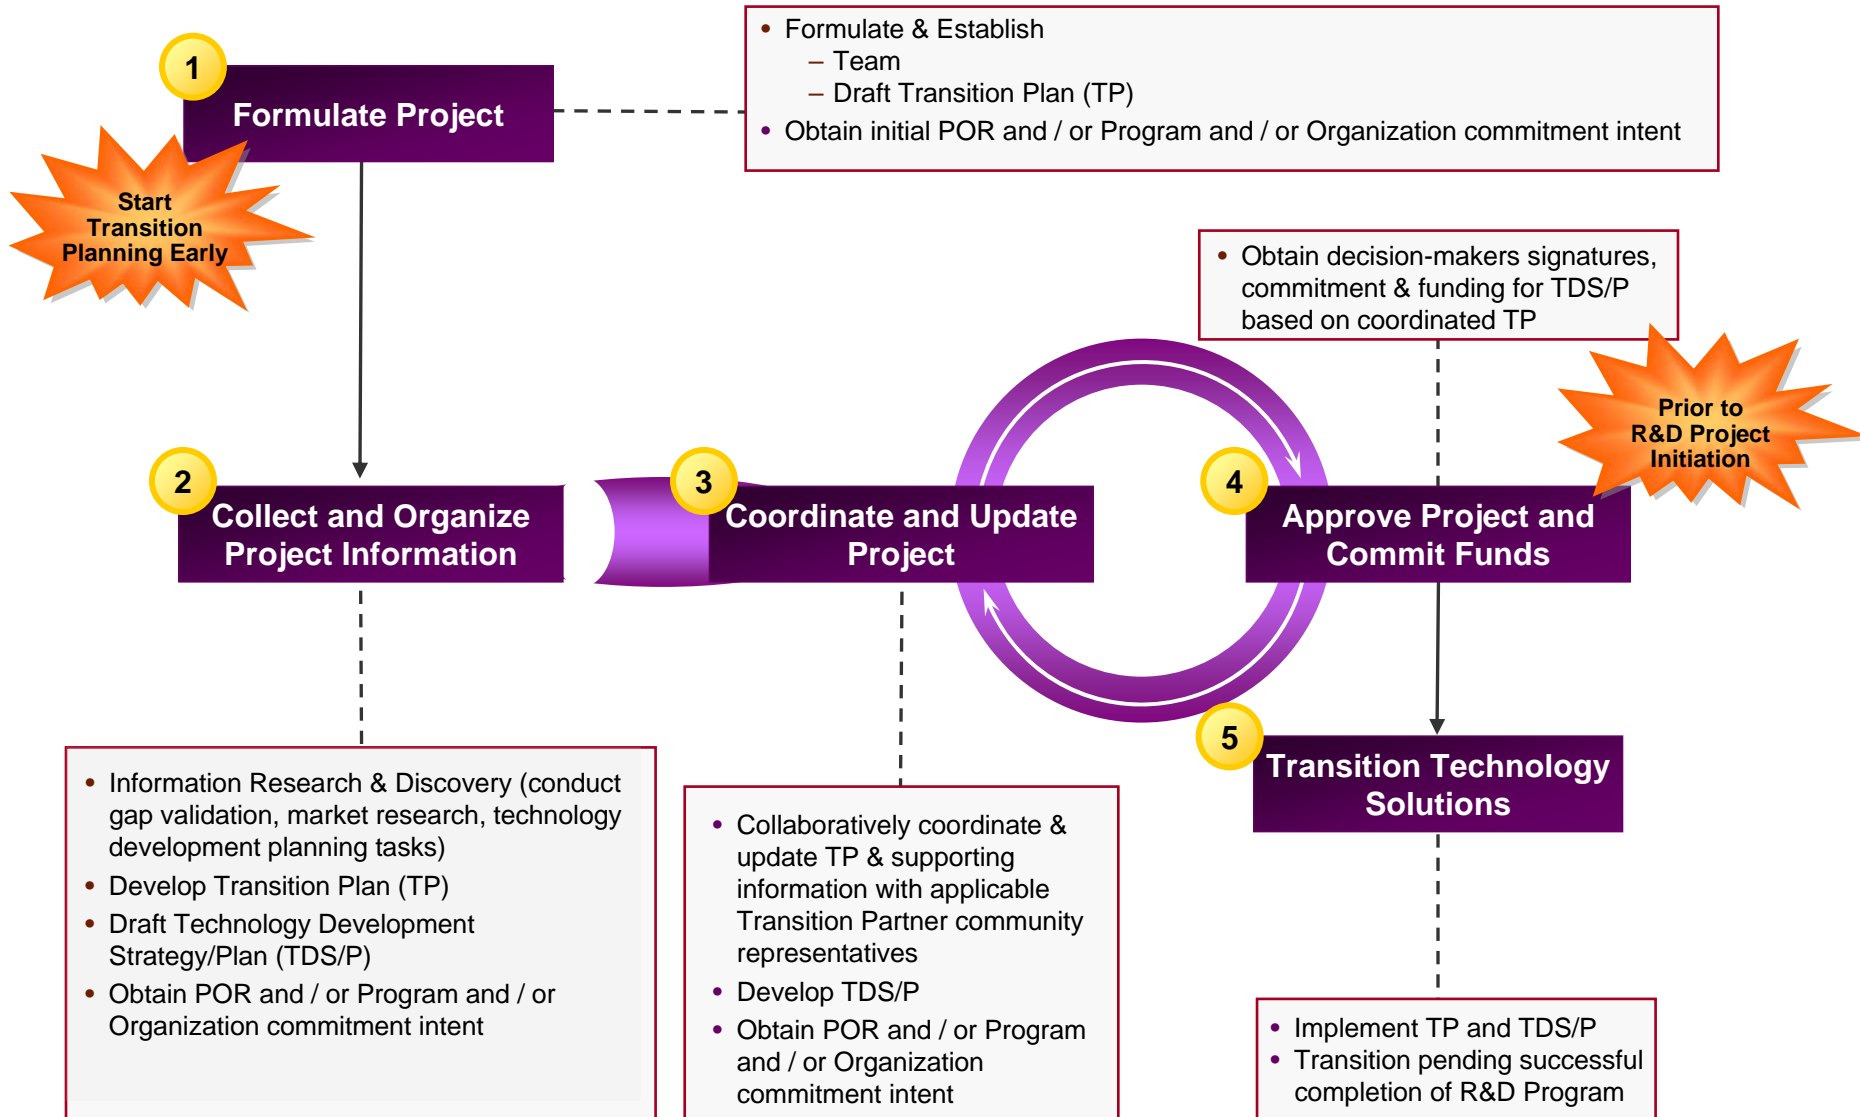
1

Formulate Project

Start Transition Planning Early

• Formulate & Establish
– Team
– Draft Transition Plan (TP)
• Obtain initial POR and / or Program and / or Organization commitment intent

• Obtain decision-makers signatures, commitment & funding for TDS/P based on coordinated TP

Prior to R&D Project Initiation

2

Collect and Organize Project Information

3

Coordinate and Update Project

4

Approve Project and Commit Funds

5

Transition Technology Solutions

• Information Research & Discovery (conduct gap validation, market research, technology development planning tasks)
• Develop Transition Plan (TP)
• Draft Technology Development Strategy/Plan (TDS/P)
• Obtain POR and / or Program and / or Organization commitment intent

• Collaboratively coordinate & update TP & supporting information with applicable Transition Partner community representatives
• Develop TDS/P
• Obtain POR and / or Program and / or Organization commitment intent

• Implement TP and TDS/P
• Transition pending successful completion of R&D Program